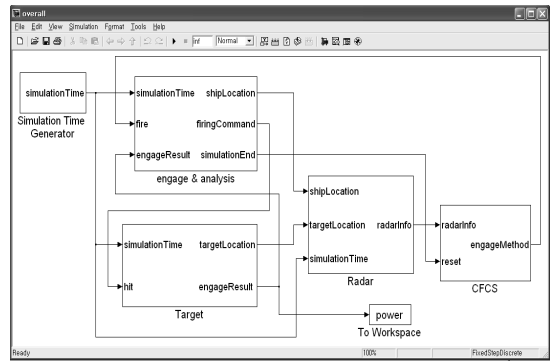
overall

File Edit View Simulation Format Tools Help

inf Normal

simulationTime

Simulation Time Generator

simulationTime shipLocation

fire firingCommand

engageResult simulationEnd

engage & analysis

shipLocation

targetLocation radarInfo

simulationTime

Radar

radarInfo

engageMethod

reset

CFCS

simulationTime targetLocation

hit engageResult

Target

power

To Workspace

Ready 100% FixedStepDiscrete